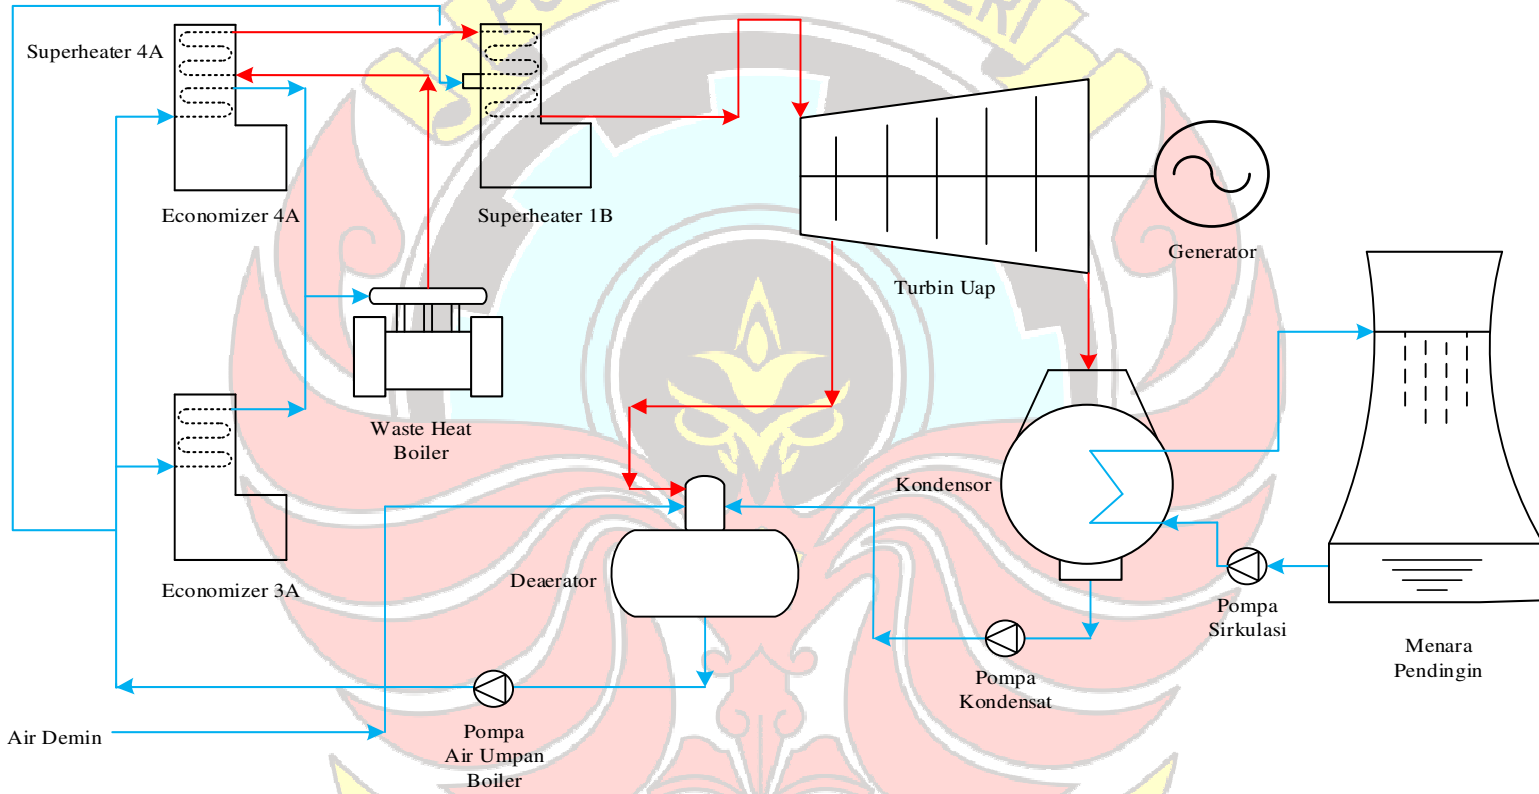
Superheater 4A

Economizer 4A

Superheater 1B

Turbin Uap

Generator

Waste Heat Boiler

Economizer 3A

Kondensor

Deaerator

Menara Pendingin

Pompa Sirkulasi

Pompa Kondensat

Pompa Air Umpan Boiler

Air Demin